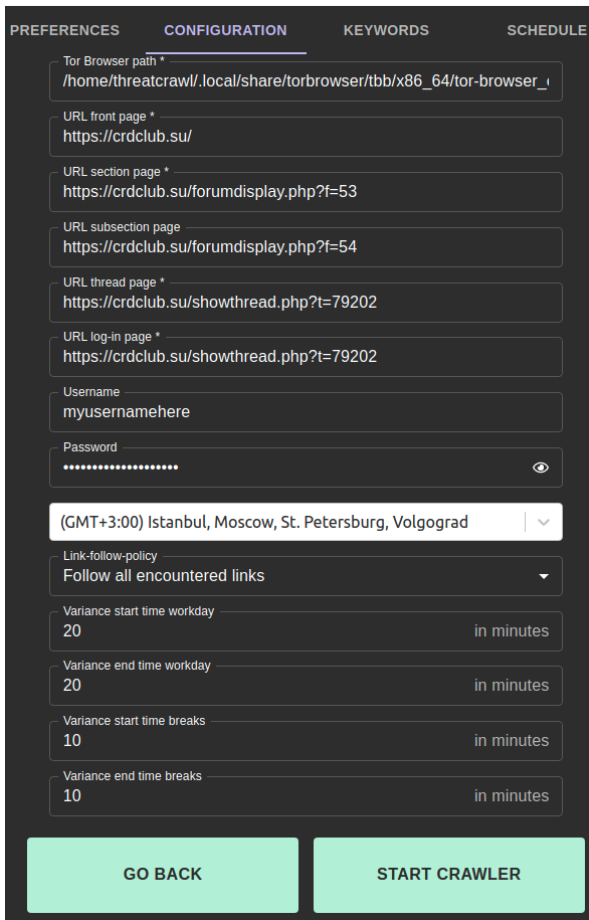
PREFERENCES CONFIGURATION KEYWORDS SCHEDULE

Tor Browser path *
/home/threatcrawl/.local/share/torbrowser/tbb/x86_64/tor-browser_

URL front page *
https://crdclub.su/

URL section page *
https://crdclub.su/forumdisplay.php?f=53

URL subsection page
https://crdclub.su/forumdisplay.php?f=54

URL thread page *
https://crdclub.su/showthread.php?t=79202

URL log-in page *
https://crdclub.su/showthread.php?t=79202

Username
myusernamehere

Password
••••••••••••••••••••

(GMT+3:00) Istanbul, Moscow, St. Petersburg, Volgograd

Link-follow-policy
Follow all encountered links

Variance start time workday
20 in minutes

Variance end time workday
20 in minutes

Variance start time breaks
10 in minutes

Variance end time breaks
10 in minutes

GO BACK

START CRAWLER